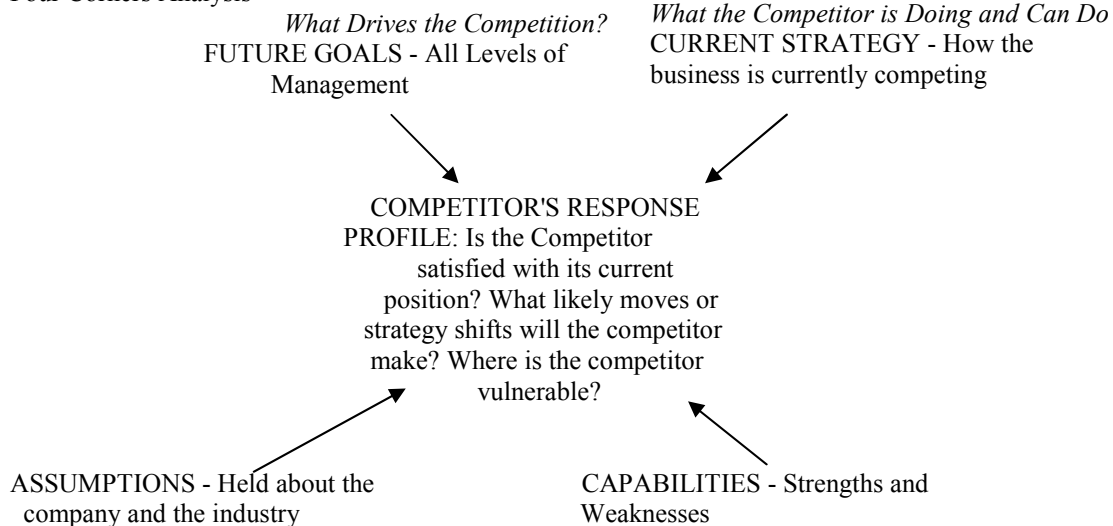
Four Corners Analysis

What Drives the Competition?
FUTURE GOALS - All Levels of Management

What the Competitor is Doing and Can Do
CURRENT STRATEGY - How the business is currently competing

COMPETITOR'S RESPONSE PROFILE: Is the Competitor satisfied with its current position? What likely moves or strategy shifts will the competitor make? Where is the competitor vulnerable?

ASSUMPTIONS - Held about the company and the industry

CAPABILITIES - Strengths and Weaknesses